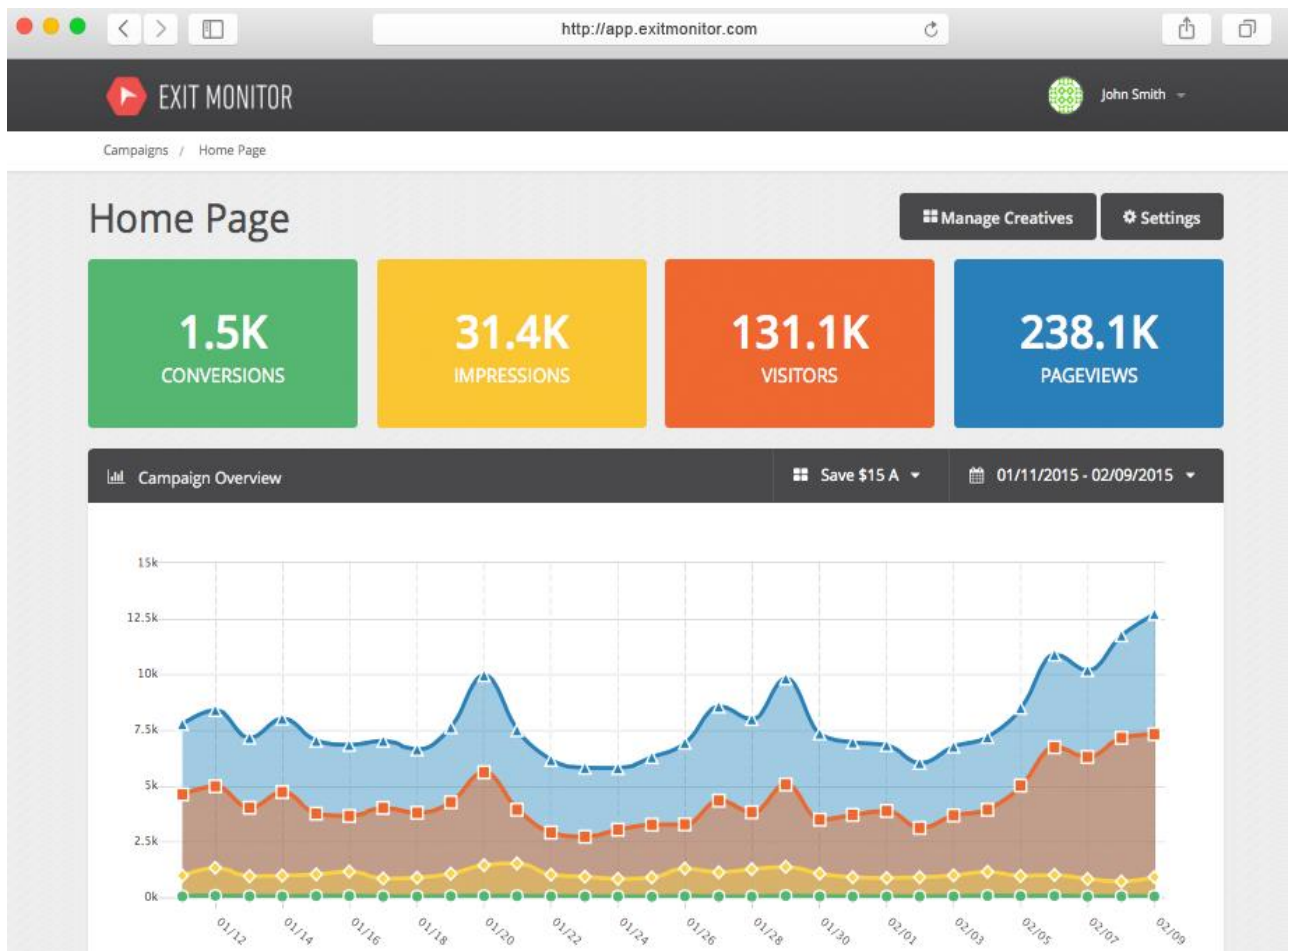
http://app.exitmonitor.com

EXIT MONITOR

John Smith

Campaigns / Home Page

Home Page

Manage Creatives

Settings

1.5K
CONVERSIONS

31.4K
IMPRESSIONS

131.1K
VISITORS

238.1K
PAGEVIEWS

Campaign Overview

Save $15 A

01/11/2015 - 02/09/2015

15k
12.5k
10k
7.5k
5k
2.5k
0k

01/12
01/14
01/16
01/18
01/20
01/22
01/24
01/26
01/28
01/30
02/01
02/03
02/05
02/07
02/09